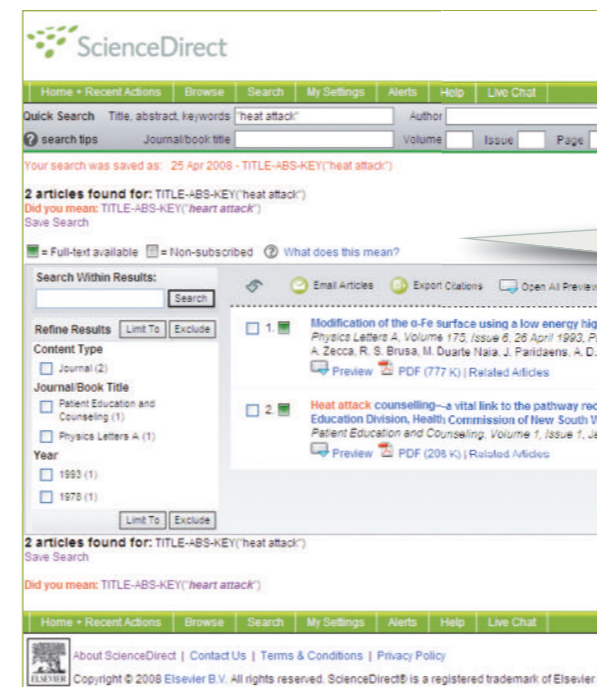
ScienceDirect

Home + Recent Actions | Browse | Search | My Settings | Alerts | Help | Live Chat

Quick Search Title, abstract, keywords "heat attack" Author
search tips Journal/book title Volume Issue Page

Your search was saved as: 25 Apr 2008 - TITLE-ABS-KEY("heat attack")

2 articles found for: TITLE-ABS-KEY("heat attack")
Did you mean: TITLE-ABS-KEY("heart attack")
Save Search

= Full-text available = Non-subscribed What does this mean?

Search Within Results:
Search

Refine Results Limit To Exclude
Content Type
Journal (2)
Journal/Book Title
Patient Education and Counseling (1)
Physics Letters A (1)
Year
1993 (1)
1978 (1)
Limit To Exclude

Email Articles | Export Citations | Open All Previe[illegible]

1. Modification of the α-Fe surface using a low energy hig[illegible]
Physics Letters A, Volume 175, Issue 6, 26 April 1993, P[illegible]
A. Zecca, R. S. Brusa, M. Duarte Naia, J. Paridaens, A. D.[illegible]
Preview | PDF (777 K) | Related Articles

2. Heat attack counselling--a vital link to the pathway rec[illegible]
Education Division, Health Commission of New South W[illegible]
Patient Education and Counseling, Volume 1, Issue 1, J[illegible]
Preview | PDF (208 K) | Related Articles

2 articles found for: TITLE-ABS-KEY("heat attack")
Save Search

Did you mean: TITLE-ABS-KEY("heart attack")

Home + Recent Actions | Browse | Search | My Settings | Alerts | Help | Live Chat

About ScienceDirect | Contact Us | Terms & Conditions | Privacy Policy
ELSEVIER Copyright © 2008 Elsevier B.V. All rights reserved. ScienceDirect® is a registered trademark of Elsevier